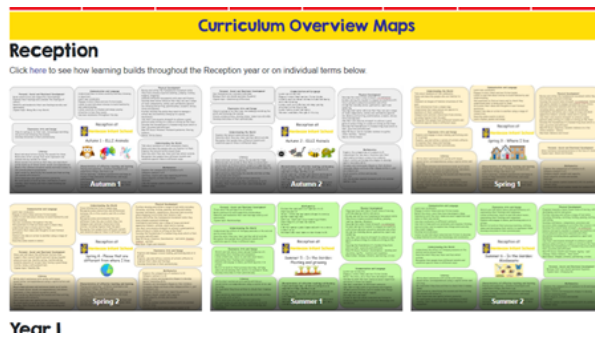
Curriculum Overview Maps

Reception

Click here to see how learning builds throughout the Reception year or on individual terms below.

Autumn 1

Autumn 2

Spring 1

Spring 2

Summer 1

Summer 2

Year 1